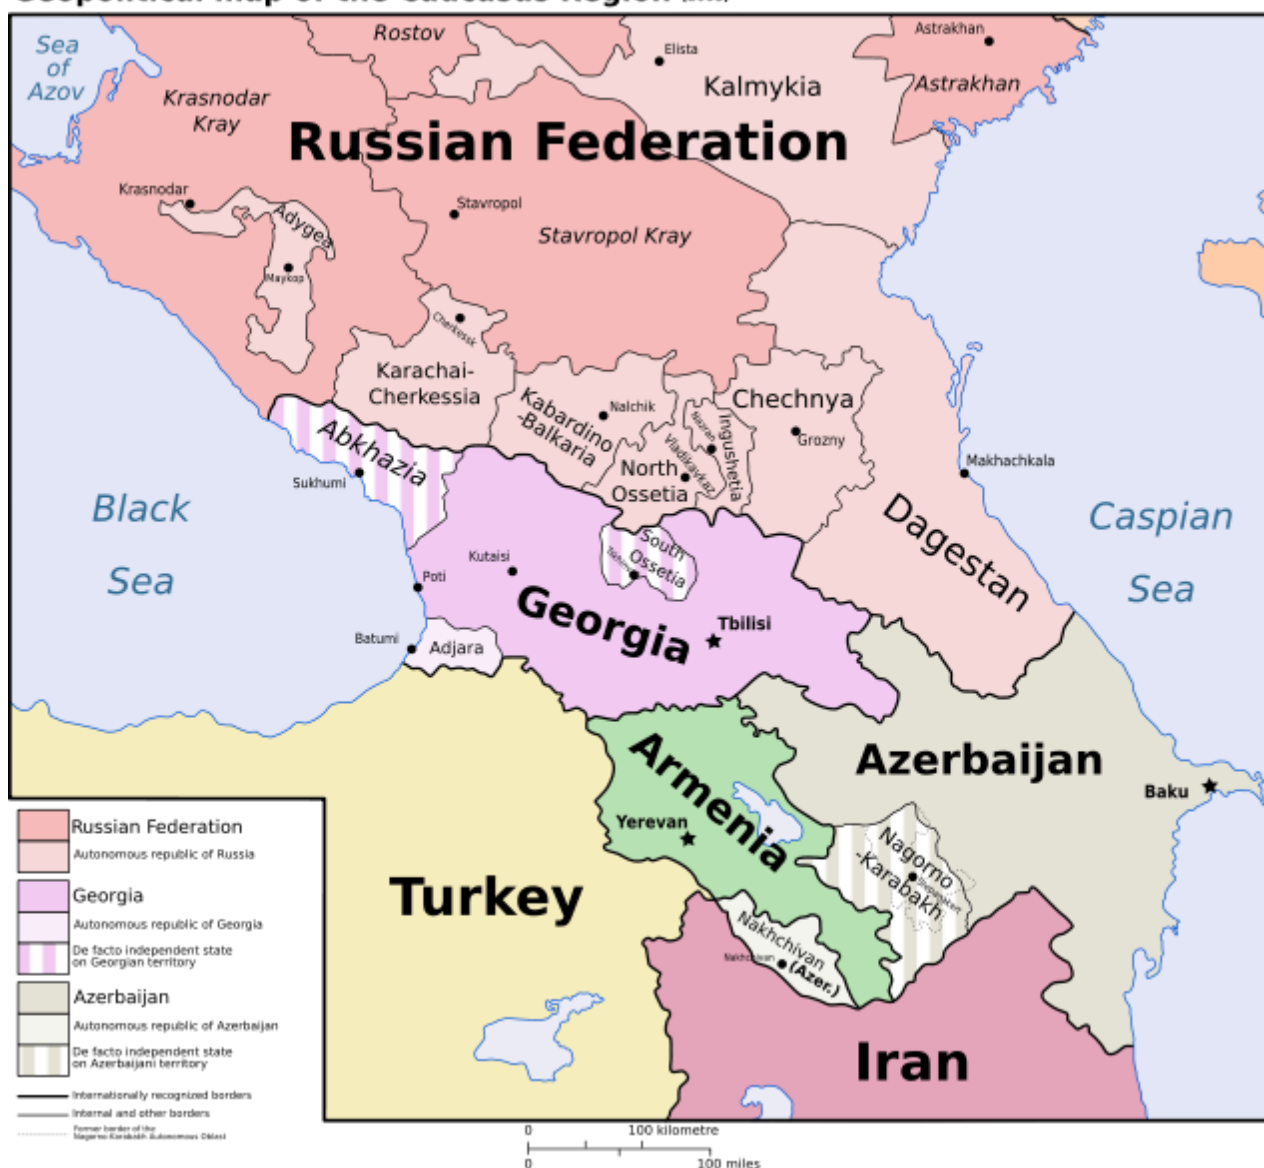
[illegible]

Sea of Azov

Rostov

Elista

Astrakhan

Astrakhan

Kalmykia

Krasnodar Kray

Russian Federation

Krasnodar

Adygea

Maykop

Stavropol

Stavropol Kray

Cherkessk

Karachai-Cherkessia

Kabardino-Balkaria

Nalchik

Chechnya

Grozny

Ingushetia

Nazran

Vladikavkaz

North Ossetia

Abkhazia

Sukhumi

Makhachkala

Black Sea

Caspian Sea

Dagestan

South Ossetia

Tskhinvali

Kutaisi

Poti

Georgia

Tbilisi

Batumi

Adjara

Azerbaijan

Baku

Armenia

Yerevan

Nagorno-Karabakh

Stepanakert

Nakhchivan (Azer.)

Nakhchivan

Turkey

Iran

Russian Federation

Autonomous republic of Russia

Georgia

Autonomous republic of Georgia

De facto independent state on Georgian territory

Azerbaijan

Autonomous republic of Azerbaijan

De facto independent state on Azerbaijani territory

Internationally recognized borders

Internal and other borders

Former border of the Nagorno-Karabakh Autonomous Oblast

0 100 kilometre

0 100 miles